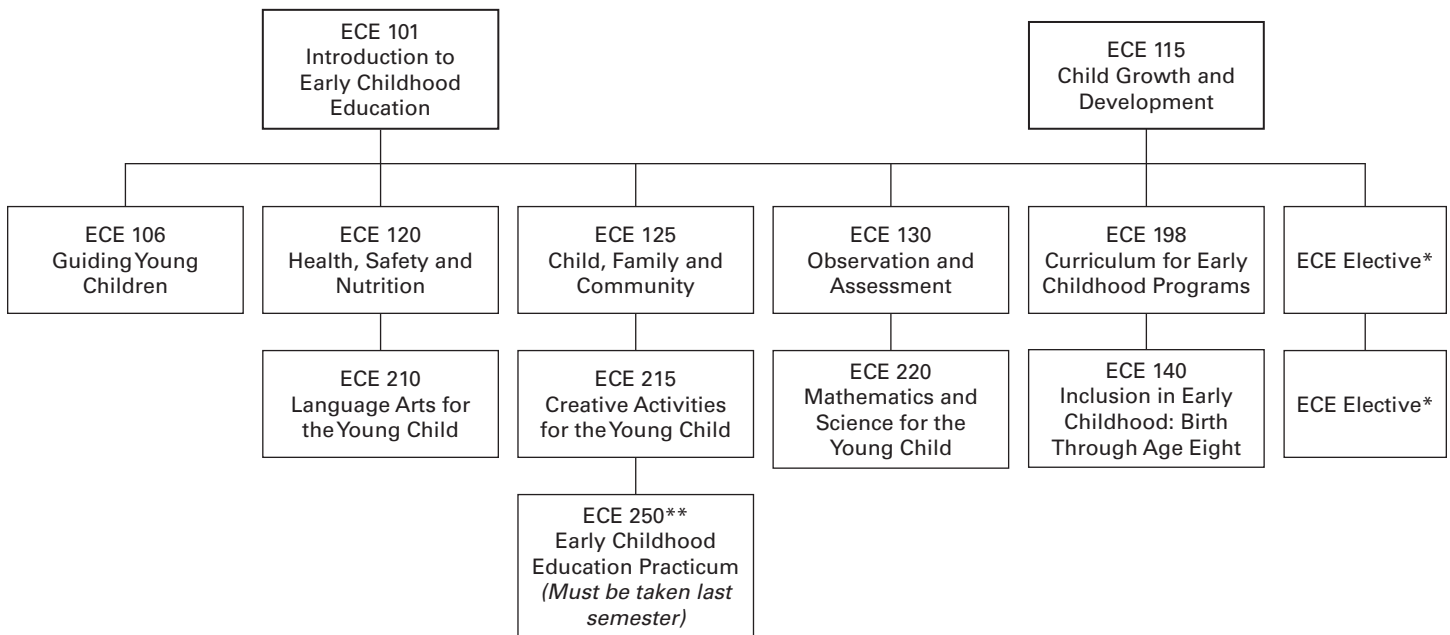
ECE 101
Introduction to Early Childhood Education

ECE 115
Child Growth and Development

ECE 106
Guiding Young Children

ECE 120
Health, Safety and Nutrition

ECE 125
Child, Family and Community

ECE 130
Observation and Assessment

ECE 198
Curriculum for Early Childhood Programs

ECE Elective*

ECE 210
Language Arts for the Young Child

ECE 215
Creative Activities for the Young Child

ECE 220
Mathematics and Science for the Young Child

ECE 140
Inclusion in Early Childhood: Birth Through Age Eight

ECE Elective*

ECE 250**
Early Childhood Education Practicum
*(Must be taken last semester)*